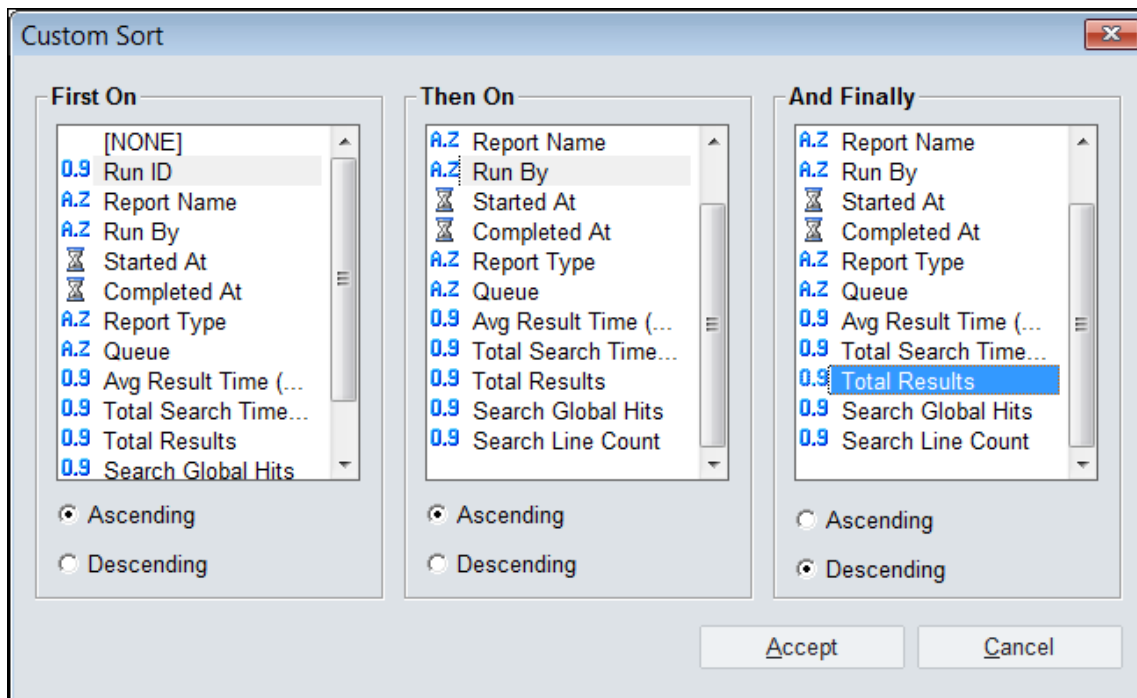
Custom Sort

First On

[NONE]
0.9 Run ID
A.Z Report Name
A.Z Run By
Started At
Completed At
A.Z Report Type
A.Z Queue
0.9 Avg Result Time (...
0.9 Total Search Time...
0.9 Total Results
0.9 Search Global Hits

Ascending
Descending

Then On

A.Z Report Name
A.Z Run By
Started At
Completed At
A.Z Report Type
A.Z Queue
0.9 Avg Result Time (...
0.9 Total Search Time...
0.9 Total Results
0.9 Search Global Hits
0.9 Search Line Count

Ascending
Descending

And Finally

A.Z Report Name
A.Z Run By
Started At
Completed At
A.Z Report Type
A.Z Queue
0.9 Avg Result Time (...
0.9 Total Search Time...
0.9 Total Results
0.9 Search Global Hits
0.9 Search Line Count

Ascending
Descending

Accept
Cancel